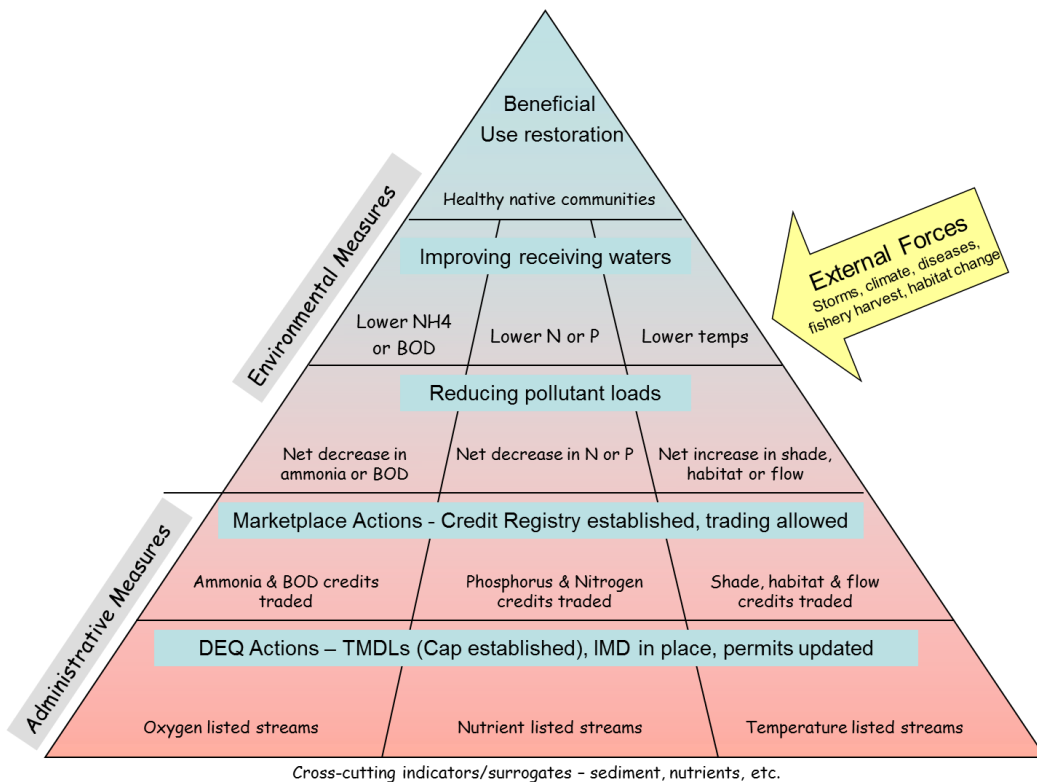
Beneficial Use restoration

Healthy native communities

Improving receiving waters

Lower NH4 or BOD

Lower N or P

Lower temps

Reducing pollutant loads

Net decrease in ammonia or BOD

Net decrease in N or P

Net increase in shade, habitat or flow

Marketplace Actions - Credit Registry established, trading allowed

Ammonia & BOD credits traded

Phosphorus & Nitrogen credits traded

Shade, habitat & flow credits traded

DEQ Actions – TMDLs (Cap established), IMD in place, permits updated

Oxygen listed streams

Nutrient listed streams

Temperature listed streams

Environmental Measures

Administrative Measures

External Forces
Storms, climate, diseases, fishery harvest, habitat change

Cross-cutting indicators/surrogates – sediment, nutrients, etc.